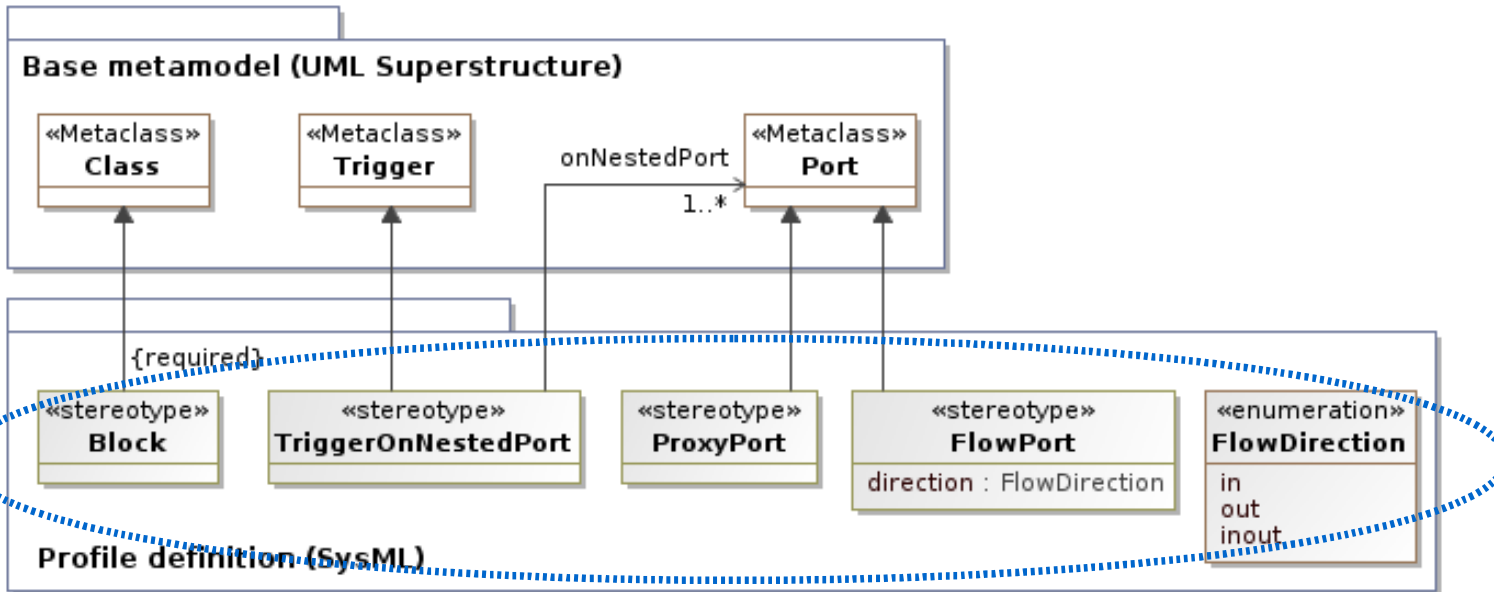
Base metamodel (UML Superstructure)

«Metaclass»
Class

«Metaclass»
Trigger

onNestedPort

«Metaclass»
Port

1..*

{required}

«stereotype»
Block

«stereotype»
TriggerOnNestedPort

«stereotype»
ProxyPort

«stereotype»
FlowPort
direction : FlowDirection

«enumeration»
FlowDirection
in
out
inout

Profile definition (SysML)